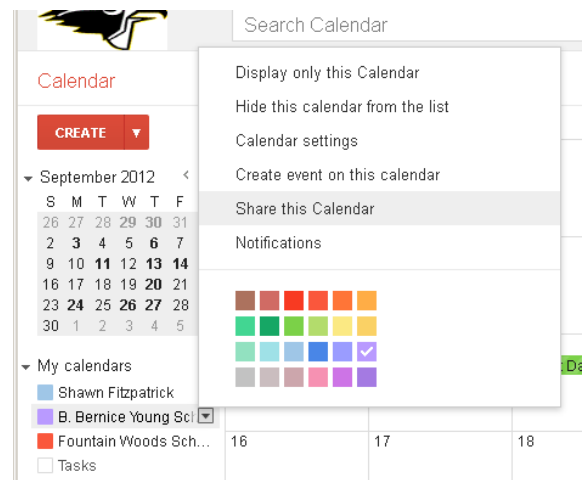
Search Calendar

Calendar

CREATE

September 2012

| S | M | T | W | T | F |
|---|---|---|---|---|---|
| 26 | 27 | 28 | 29 | 30 | 31 |
| 2 | 3 | 4 | 5 | 6 | 7 |
| 9 | 10 | 11 | 12 | 13 | 14 |
| 16 | 17 | 18 | 19 | 20 | 21 |
| 23 | 24 | 25 | 26 | 27 | 28 |
| 30 | 1 | 2 | 3 | 4 | 5 |

My calendars

Shawn Fitzpatrick

B. Bernice Young Sc

Fountain Woods Sch...

Tasks

Display only this Calendar

Hide this calendar from the list

Calendar settings

Create event on this calendar

Share this Calendar

Notifications

16

17

18

Da